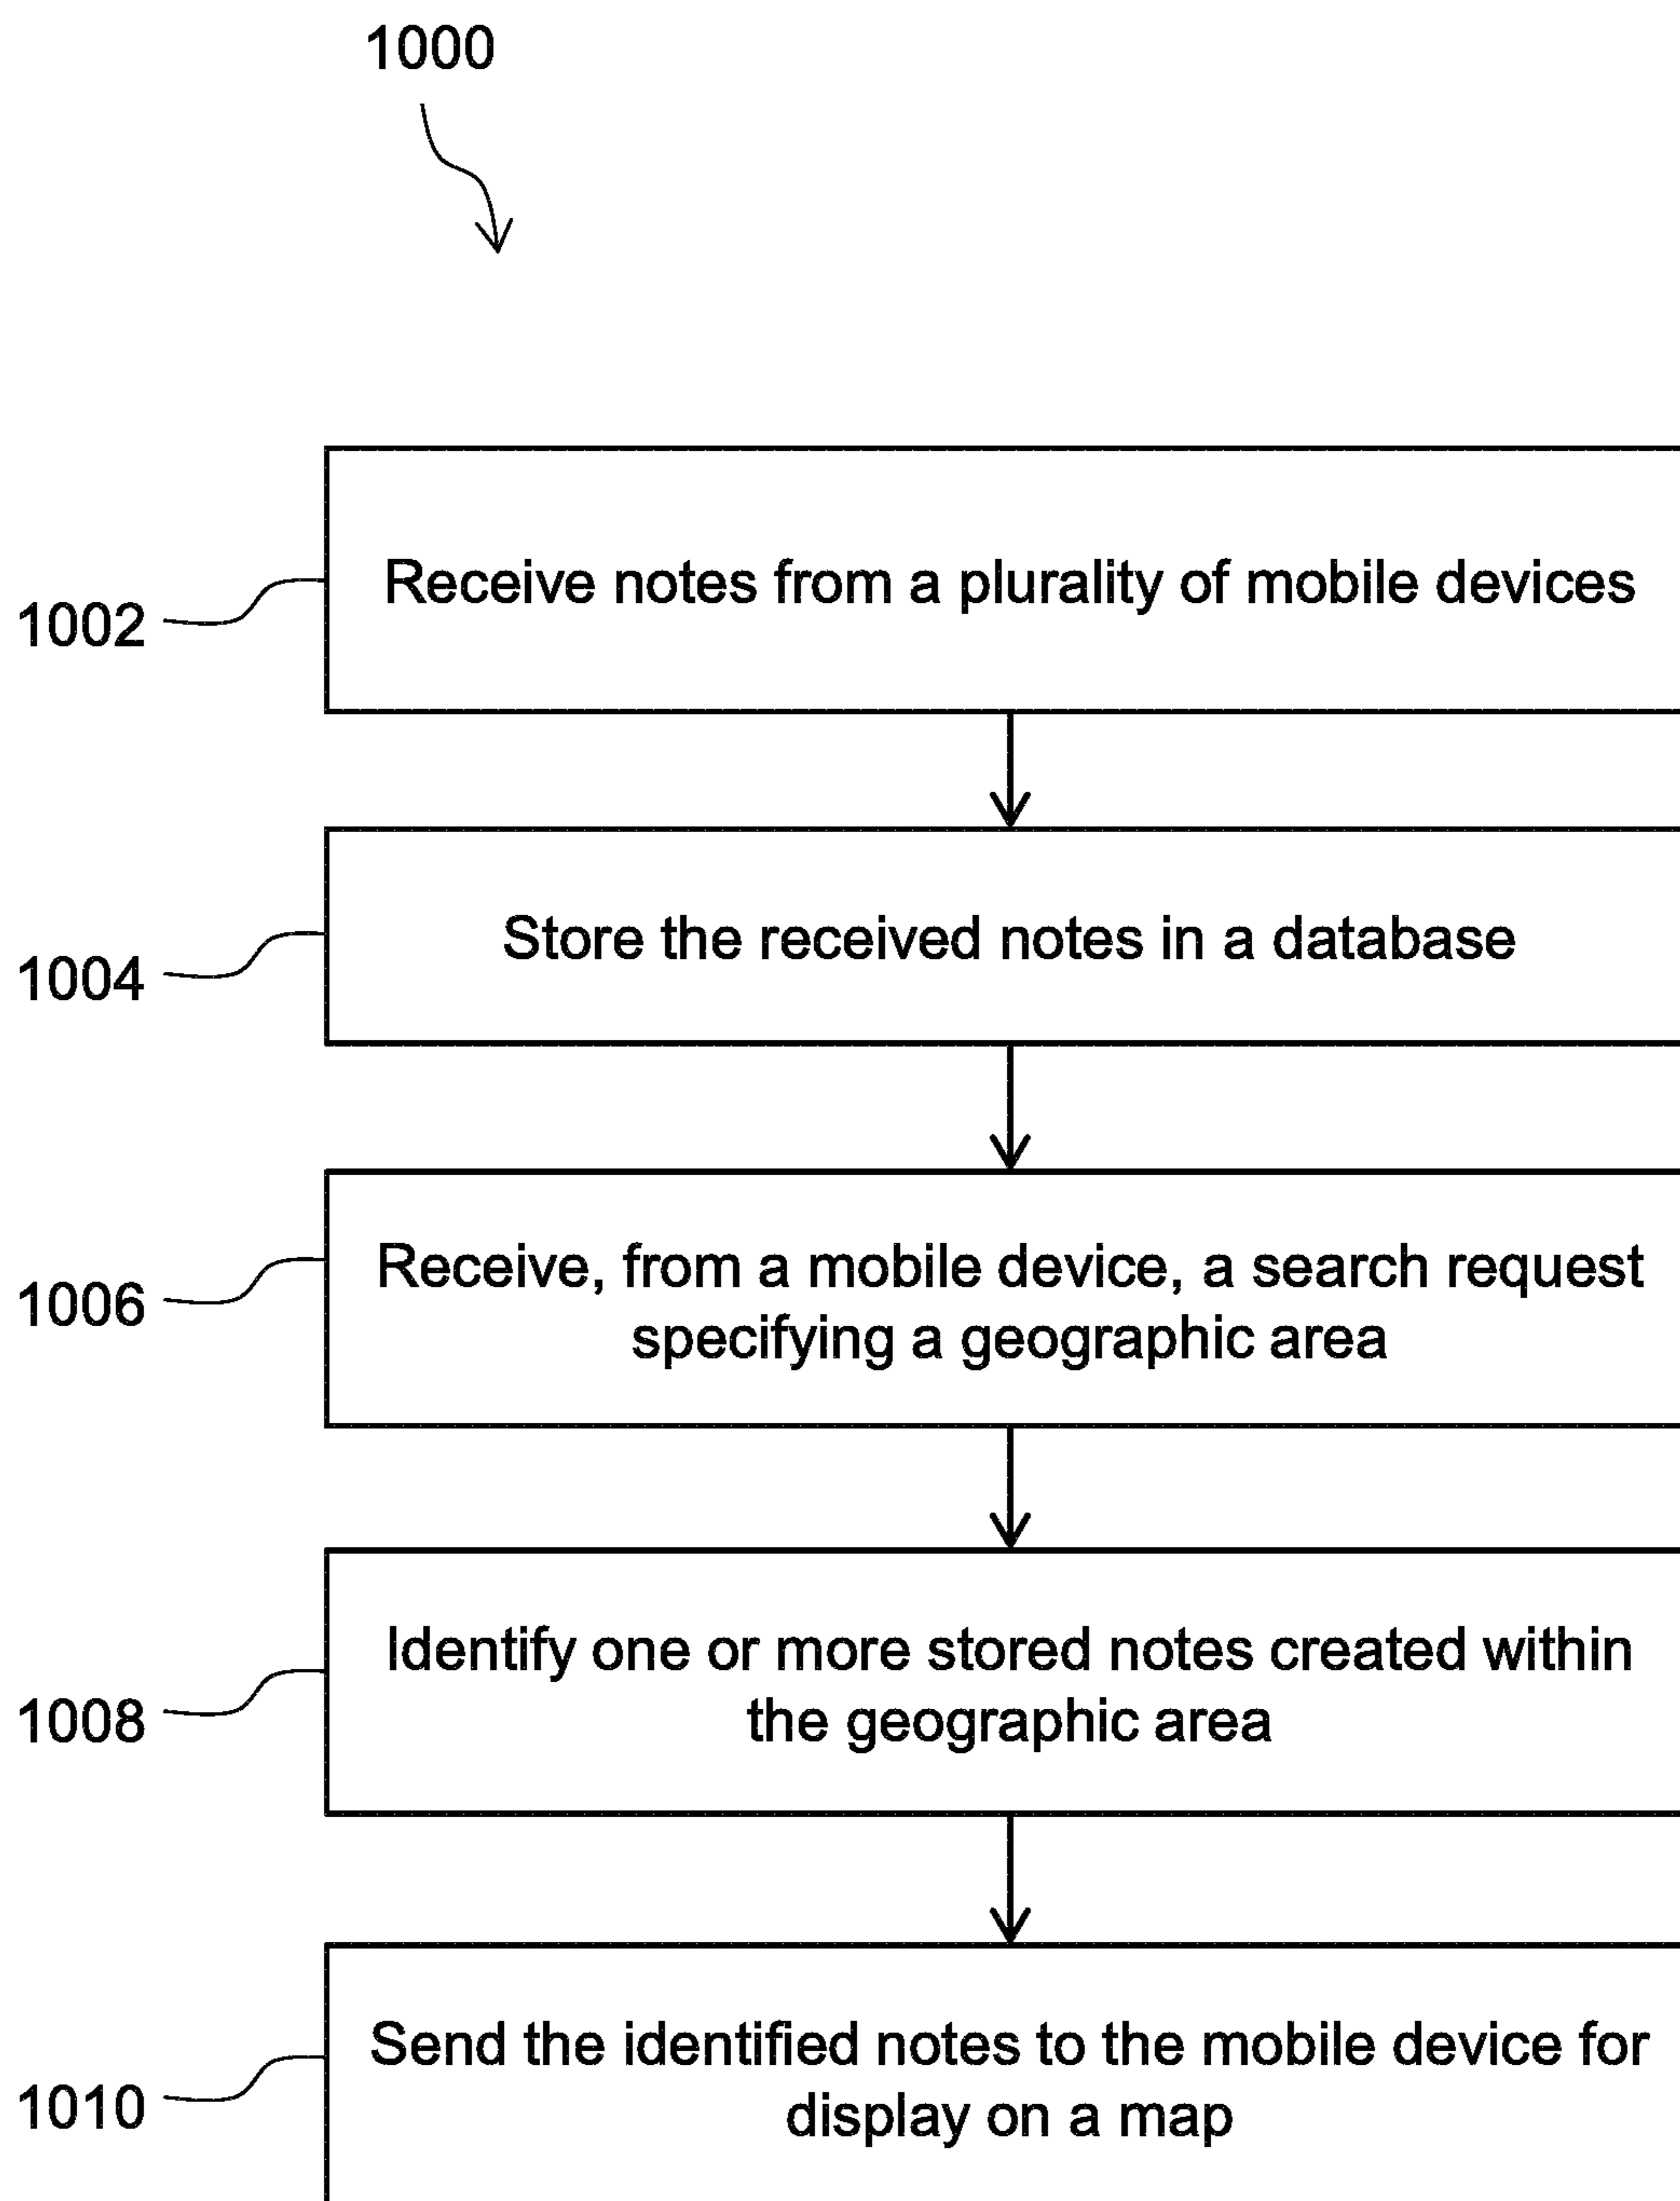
1000

1002

Receive notes from a plurality of mobile devices

1004

Store the received notes in a database

1006

Receive, from a mobile device, a search request specifying a geographic area

1008

Identify one or more stored notes created within the geographic area

1010

Send the identified notes to the mobile device for display on a map